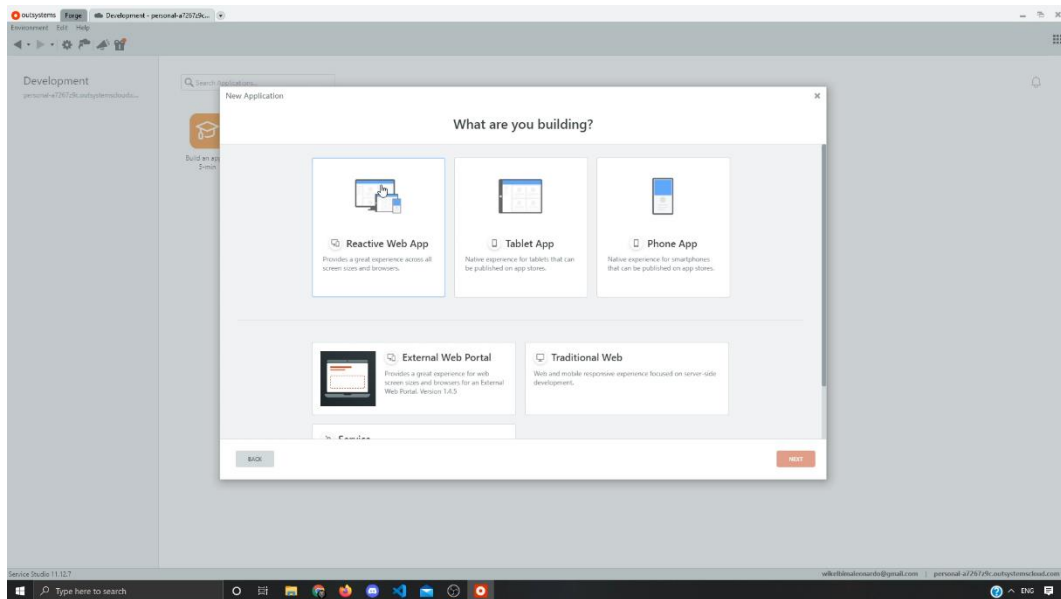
outsystems Forge Development - personal-a7267z9c...

Environment Edit Help

Development
personal-a7267z9c.outsystemscloudo...

Search Applications...

Build an app
5-min

New Application

What are you building?

Reactive Web App
Provides a great experience across all screen sizes and browsers.

Tablet App
Native experience for tablets that can be published on app stores.

Phone App
Native experience for smartphones that can be published on app stores.

External Web Portal
Provides a great experience for web screen sizes and browsers for an External Web Portal. Version 1.4.5

Traditional Web
Web and mobile responsive experience focused on server-side development.

Service

BACK

NEXT

Service Studio 11.12.7

wilkerlimaleonardo@gmail.com | personal-a7267z9c.outsystemscloud.com

Type here to search

ENG